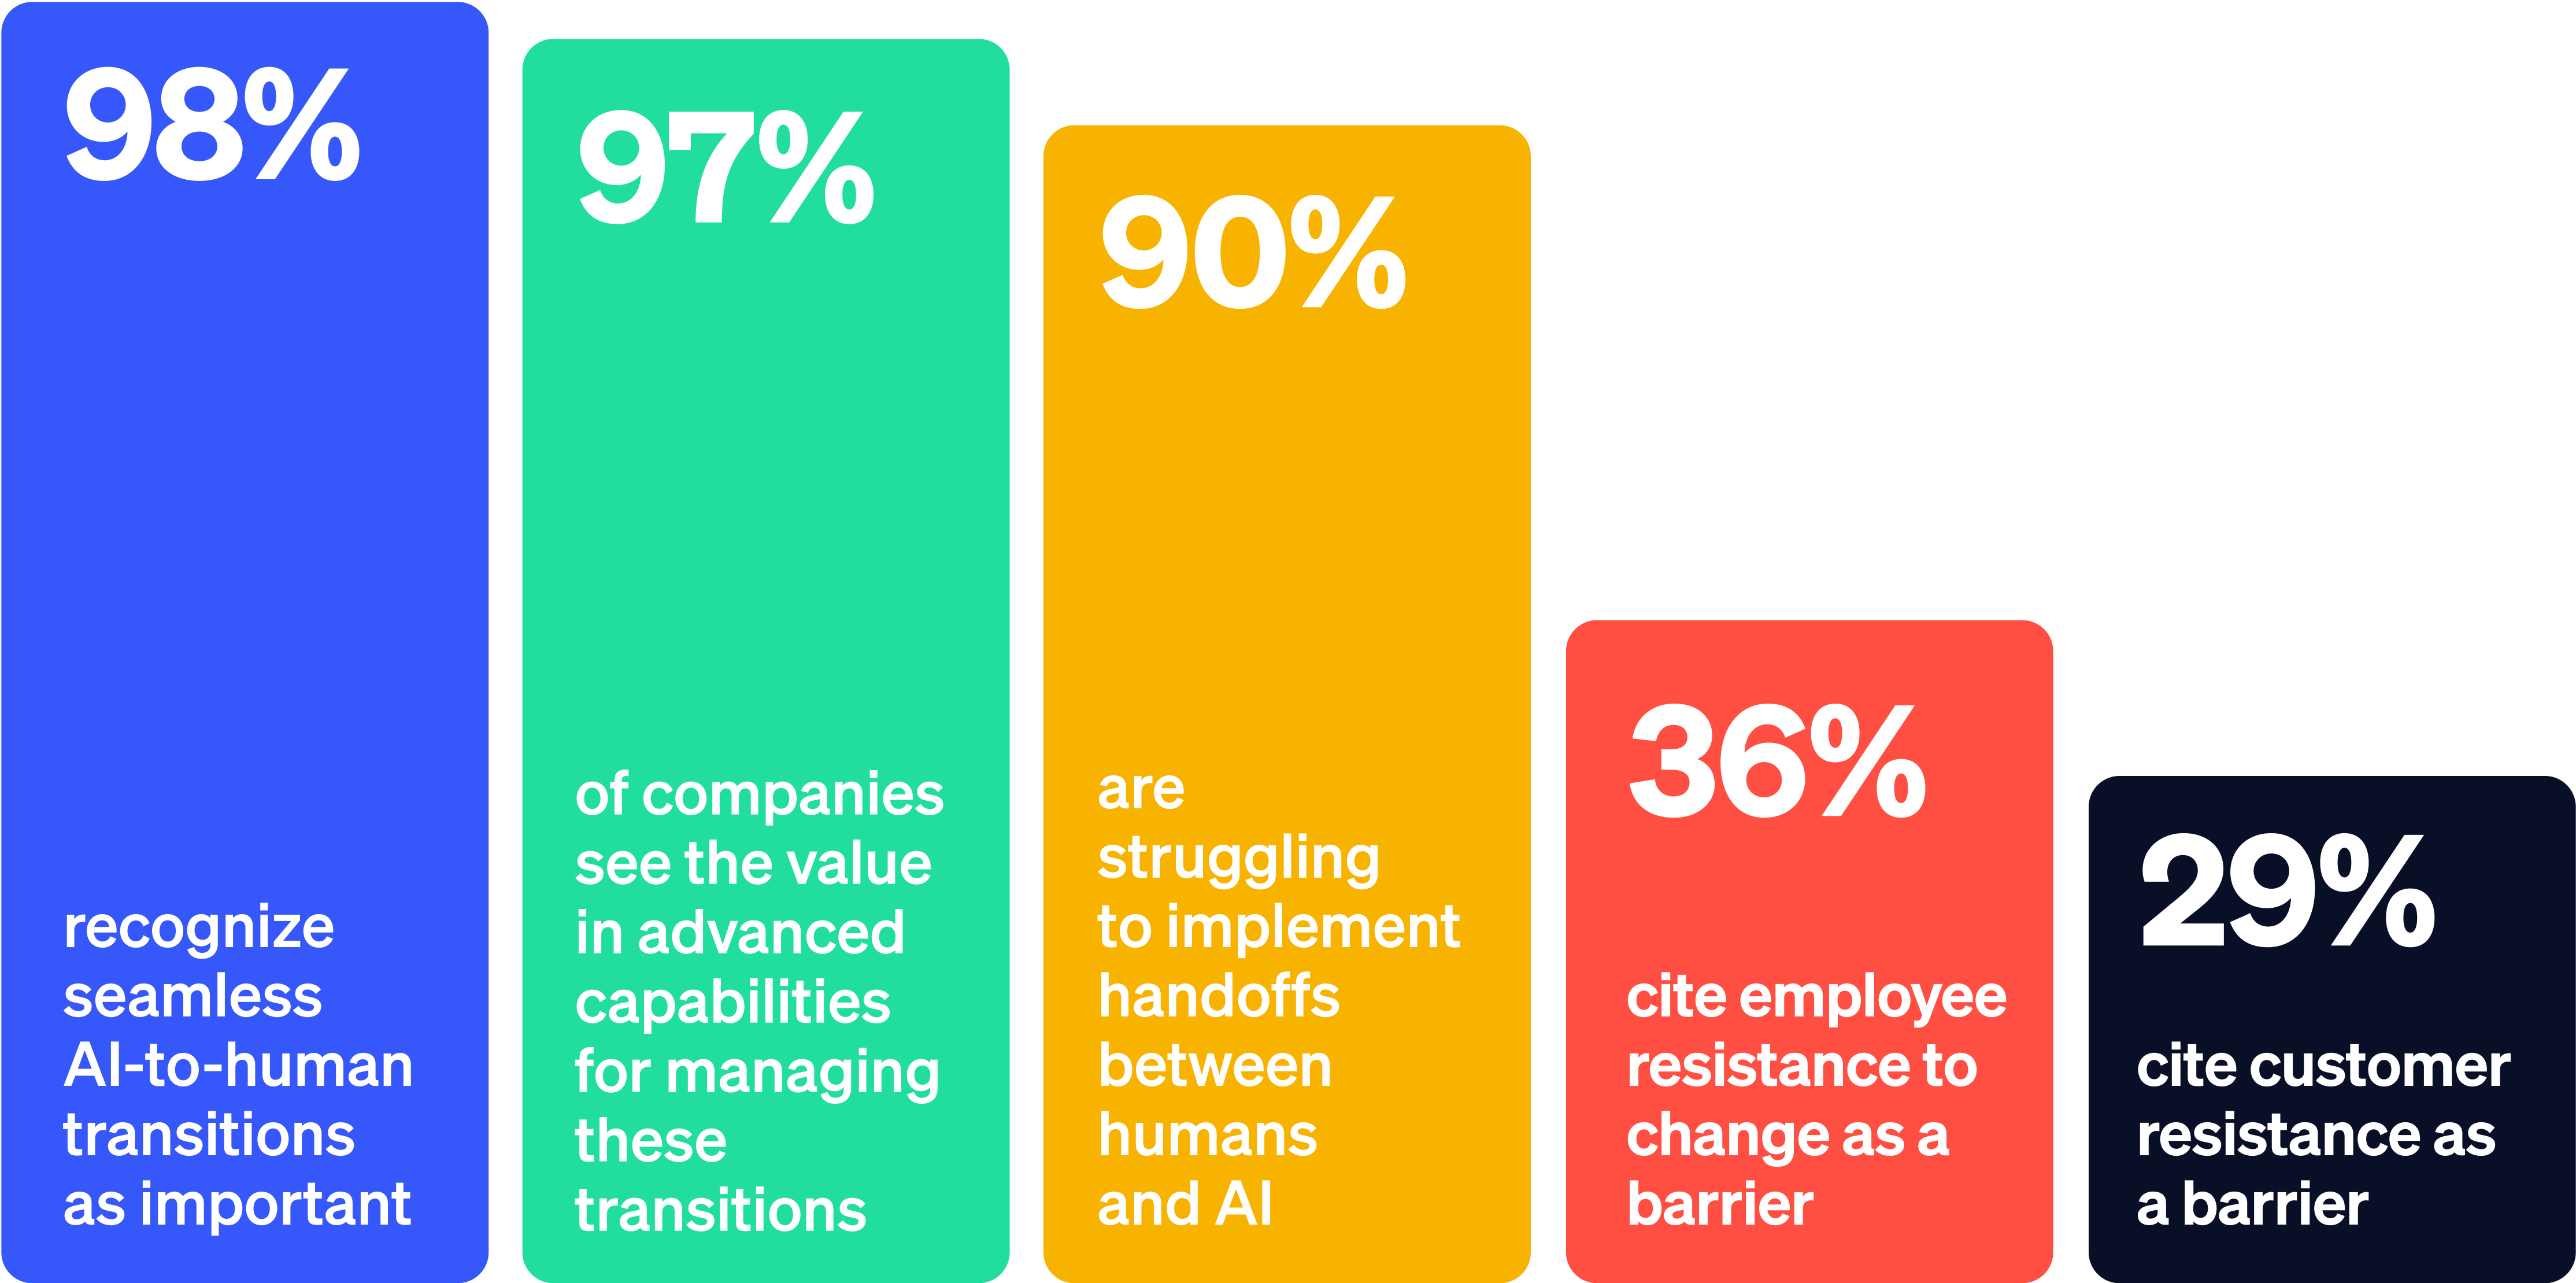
98%

recognize seamless AI-to-human transitions as important

97%

of companies see the value in advanced capabilities for managing these transitions

90%

are struggling to implement handoffs between humans and AI

36%

cite employee resistance to change as a barrier

29%

cite customer resistance as a barrier